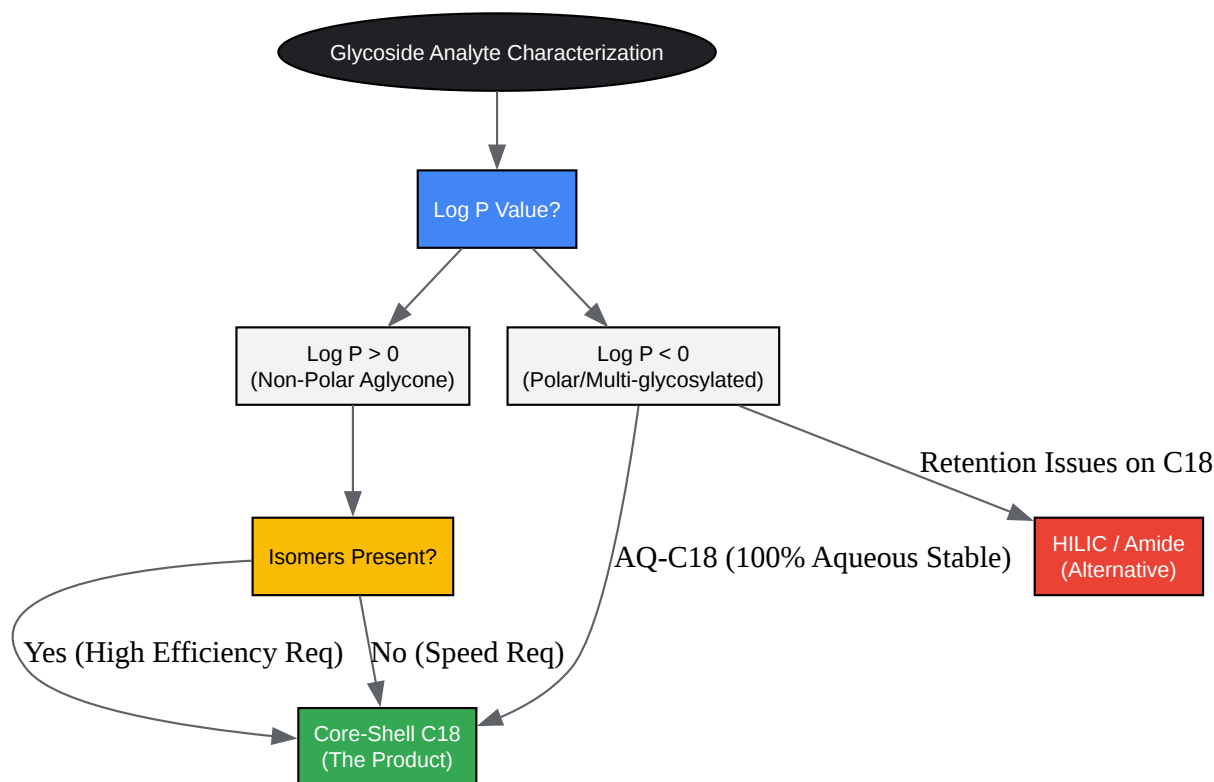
Glycoside Analyte Characterization

Log P Value?

Log P > 0
(Non-Polar Aglycone)

Log P < 0
(Polar/Multi-glycosylated)

Retention Issues on C18

HILIC / Amide
(Alternative)

Isomers Present?

AQ-C18 (100% Aqueous Stable)

Yes (High Efficiency Req)

No (Speed Req)

Core-Shell C18
(The Product)